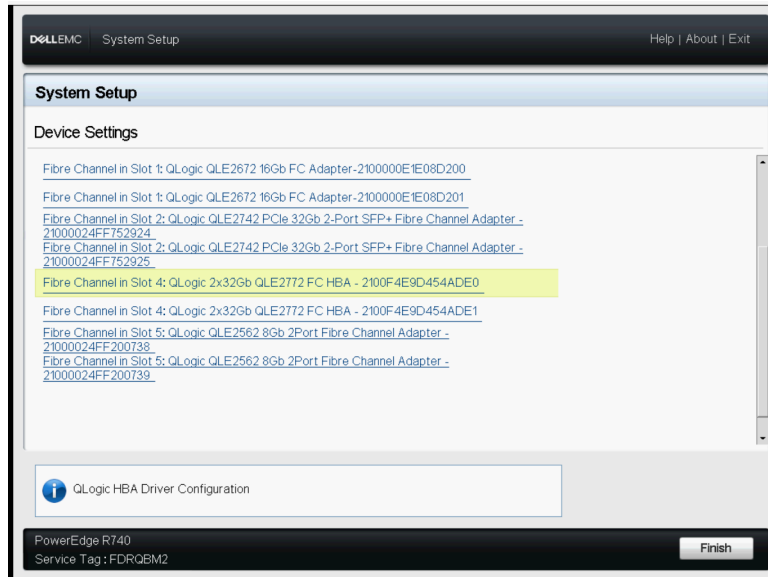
DELLEMC System Setup

Help | About | Exit

System Setup

Device Settings

Fibre Channel in Slot 1: QLogic QLE2672 16Gb FC Adapter-2100000E1E08D200

Fibre Channel in Slot 1: QLogic QLE2672 16Gb FC Adapter-2100000E1E08D201

Fibre Channel in Slot 2: QLogic QLE2742 PCIe 32Gb 2-Port SFP+ Fibre Channel Adapter - 21000024FF752924

Fibre Channel in Slot 2: QLogic QLE2742 PCIe 32Gb 2-Port SFP+ Fibre Channel Adapter - 21000024FF752925

Fibre Channel in Slot 4: QLogic 2x32Gb QLE2772 FC HBA - 2100F4E9D454ADE0

Fibre Channel in Slot 4: QLogic 2x32Gb QLE2772 FC HBA - 2100F4E9D454ADE1

Fibre Channel in Slot 5: QLogic QLE2562 8Gb 2Port Fibre Channel Adapter - 21000024FF200738

Fibre Channel in Slot 5: QLogic QLE2562 8Gb 2Port Fibre Channel Adapter - 21000024FF200739

QLogic HBA Driver Configuration

PowerEdge R740
Service Tag : FDRQBM2

Finish